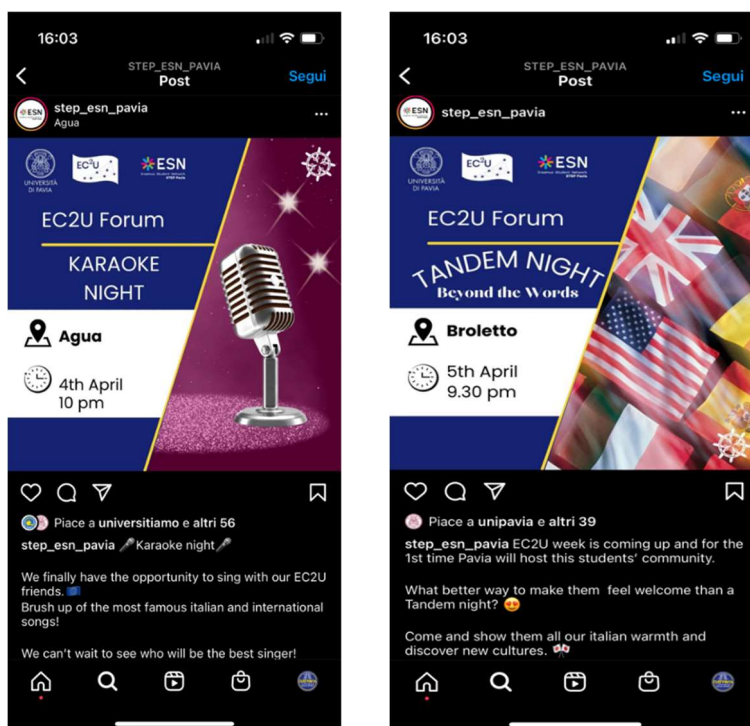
16:03

STEP_ESN_PAVIA
Post
Segui

step_esn_pavia
Agua

UNIVERSITÀ DI PAVIA
EC2U
ESN

EC2U Forum

KARAOKE NIGHT

Agua

4th April
10 pm

Piace a universitiamo e altri 56

step_esn_pavia 🎤Karaoke night🎤

We finally have the opportunity to sing with our EC2U friends. 🇪🇺
Brush up of the most famous italian and international songs!

We can't wait to see who will be the best singer!

16:03

STEP_ESN_PAVIA
Post
Segui

step_esn_pavia

UNIVERSITÀ DI PAVIA
EC2U
ESN

EC2U Forum

TANDEM NIGHT
Beyond the Words

Broletto

5th April
9.30 pm

Piace a unipavia e altri 39

step_esn_pavia EC2U week is coming up and for the 1st time Pavia will host this students' community.

What better way to make them feel welcome than a Tandem night? 😍

Come and show them all our italian warmth and discover new cultures. 🎌